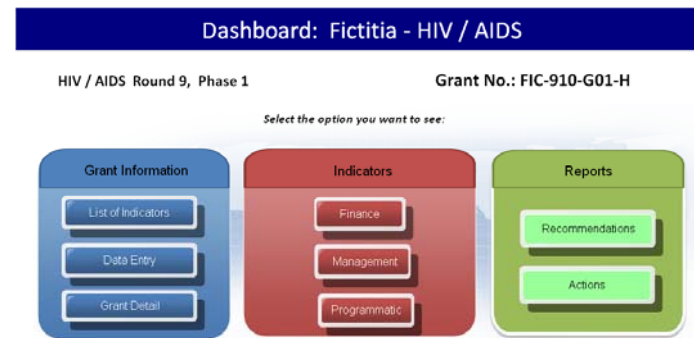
Dashboard: Fictitia - HIV / AIDS

HIV / AIDS Round 9, Phase 1

Grant No.: FIC-910-G01-H

Select the option you want to see:

Grant Information

List of Indicators

Data Entry

Grant Detail

Indicators

Finance

Management

Programmatic

Reports

Recommendations

Actions